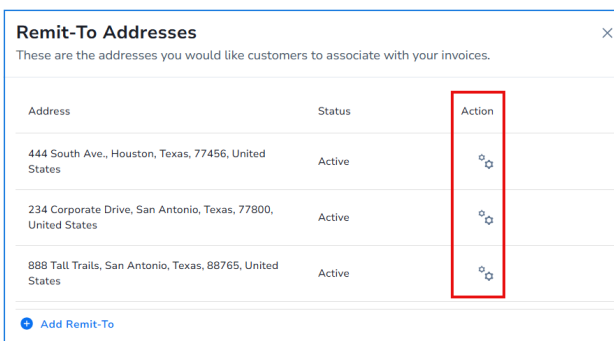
Remit-To Addresses

These are the addresses you would like customers to associate with your invoices.

| Address | Status | Action |
|---|---|---|
| 444 South Ave., Houston, Texas, 77456, United States | Active | |
| 234 Corporate Drive, San Antonio, Texas, 77800, United States | Active | |
| 888 Tall Trails, San Antonio, Texas, 88765, United States | Active | |

Add Remit-To